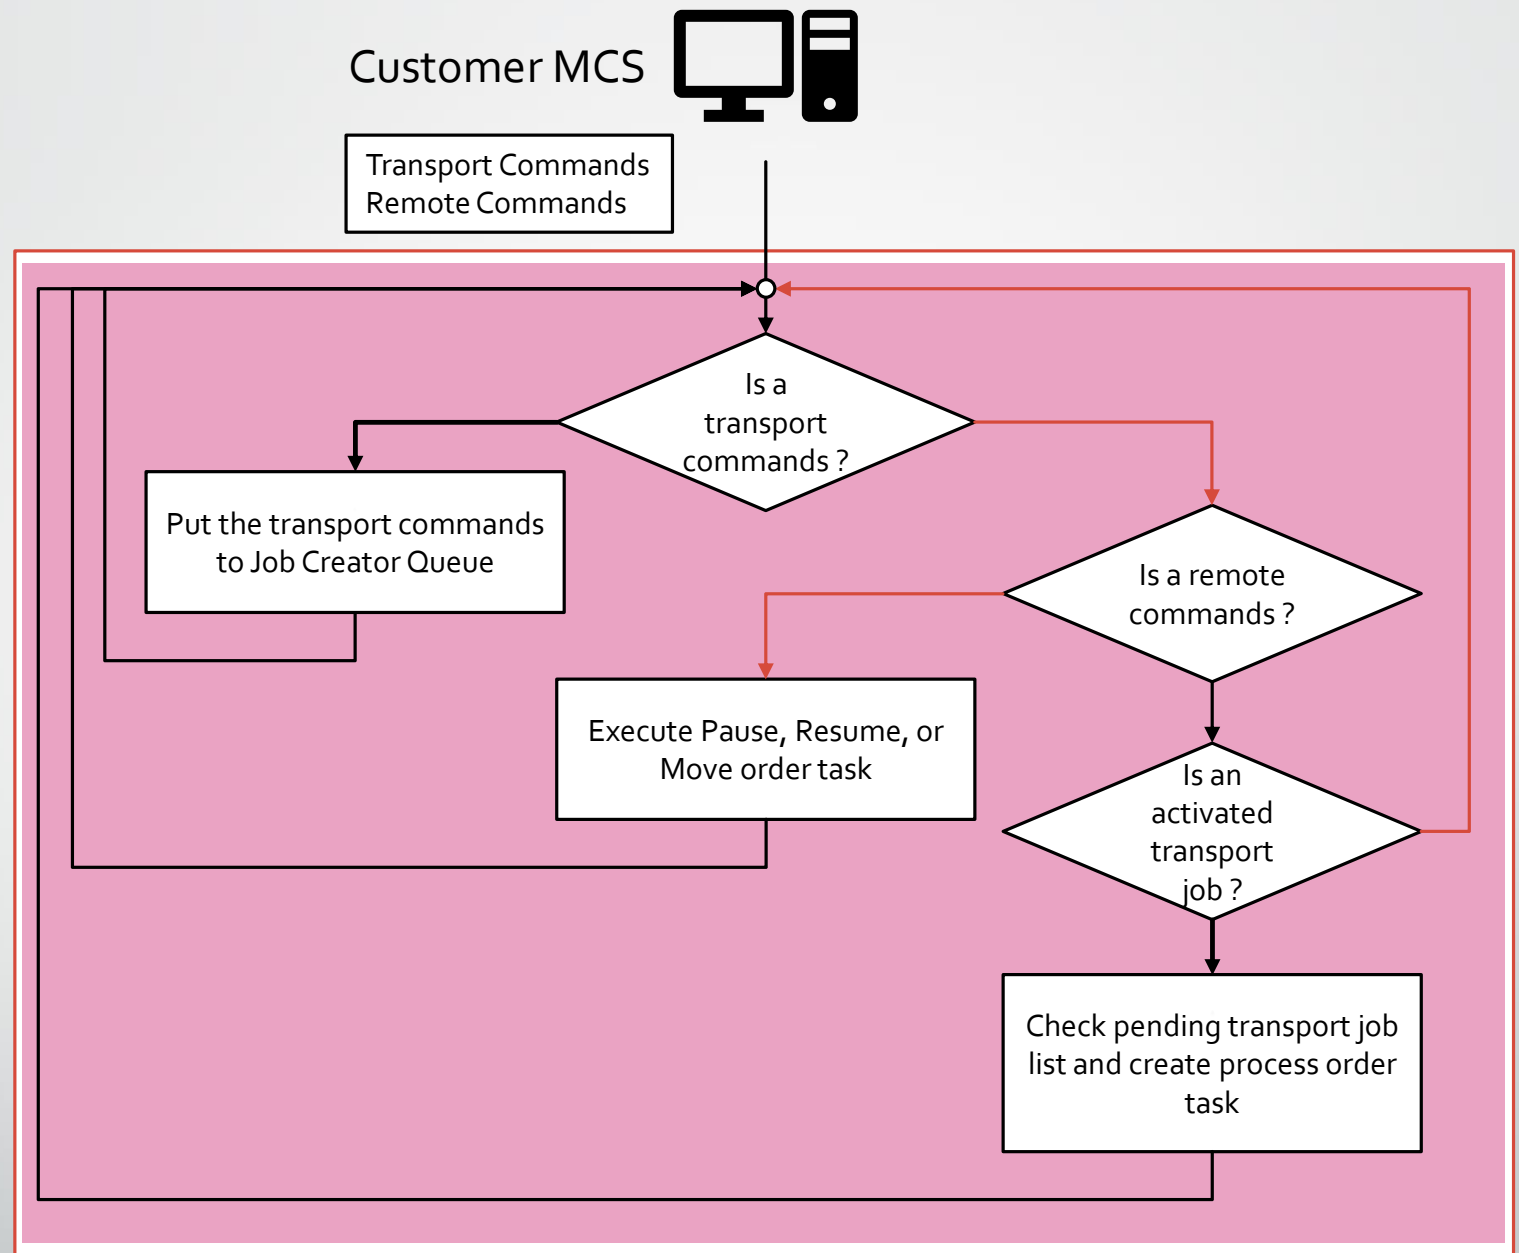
Customer MCS

Transport Commands
Remote Commands

Is a transport commands ?

Put the transport commands to Job Creator Queue

Is a remote commands ?

Execute Pause, Resume, or Move order task

Is an activated transport job ?

Check pending transport job list and create process order task